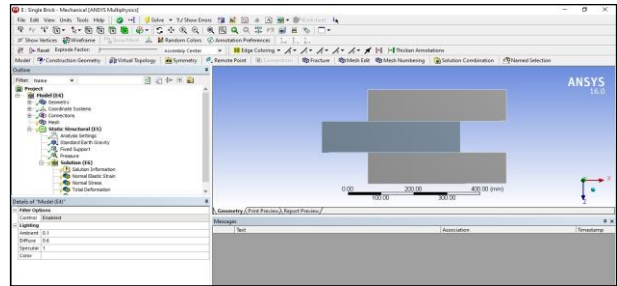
E: Single Brick - Mechanical [ANSYS Multiphysics]
File Edit View Units Tools Help
Solve ?/ Show Errors
Worksheet
Show Vertices Wireframe Show Mesh Random Colors Annotation Preferences
Reset Explode Factor: Assembly Center
Edge Coloring
Thicken Annotations
Model Construction Geometry Virtual Topology Symmetry Remote Point Connections Fracture Mesh Edit Mesh Numbering Solution Combination Named Selection
Outline
Filter: Name
Project
Model (E4)
Geometry
Coordinate Systems
Connections
Mesh
Static Structural (E5)
Analysis Settings
Standard Earth Gravity
Fixed Support
Pressure
Solution (E6)
Solution Information
Normal Elastic Strain
Normal Stress
Total Deformation
Details of "Model (E4)"
Filter Options
Control Enabled
Lighting
Ambient 0.1
Diffuse 0.8
Specular 1
Color
ANSYS
16.0
0.00
100.00
200.00
300.00
400.00 (mm)
Geometry Print Preview Report Preview
Messages
Text
Association
Timestamp